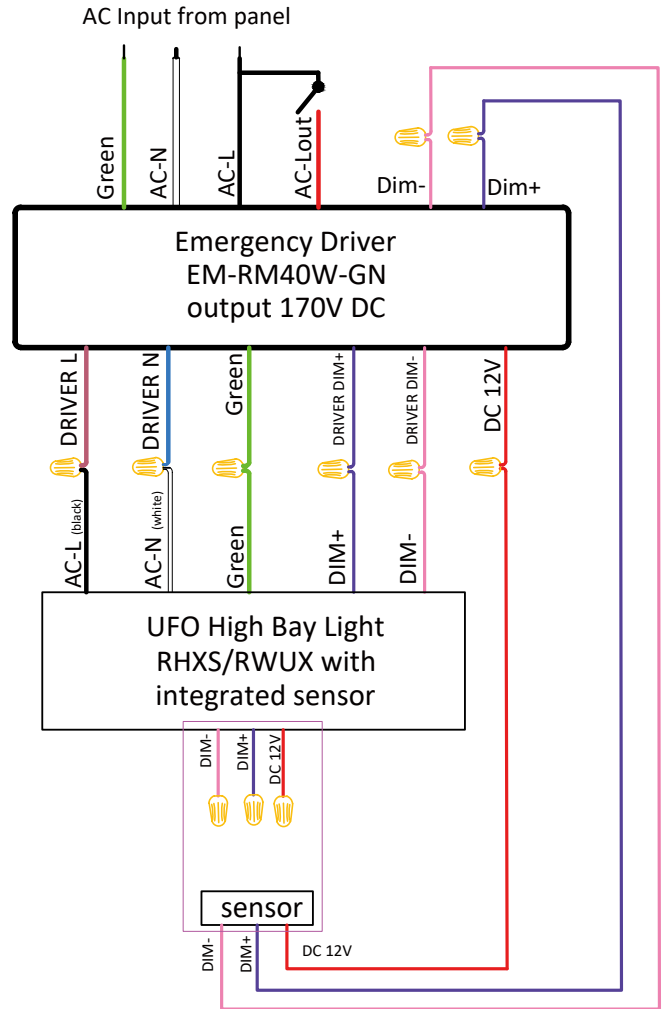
AC Input from panel

Green
AC-N
AC-L
AC-Lout
Dim-
Dim+

Emergency Driver
EM-RM40W-GN
output 170V DC

DRIVER L
DRIVER N
Green
DRIVER DIM+
DRIVER DIM-
DC 12V

AC-L (black)
AC-N (white)
Green
DIM+
DIM-

UFO High Bay Light
RHXS/RWUX with
integrated sensor

DIM-
DIM+
DC 12V

sensor

DIM-
DIM+
DC 12V